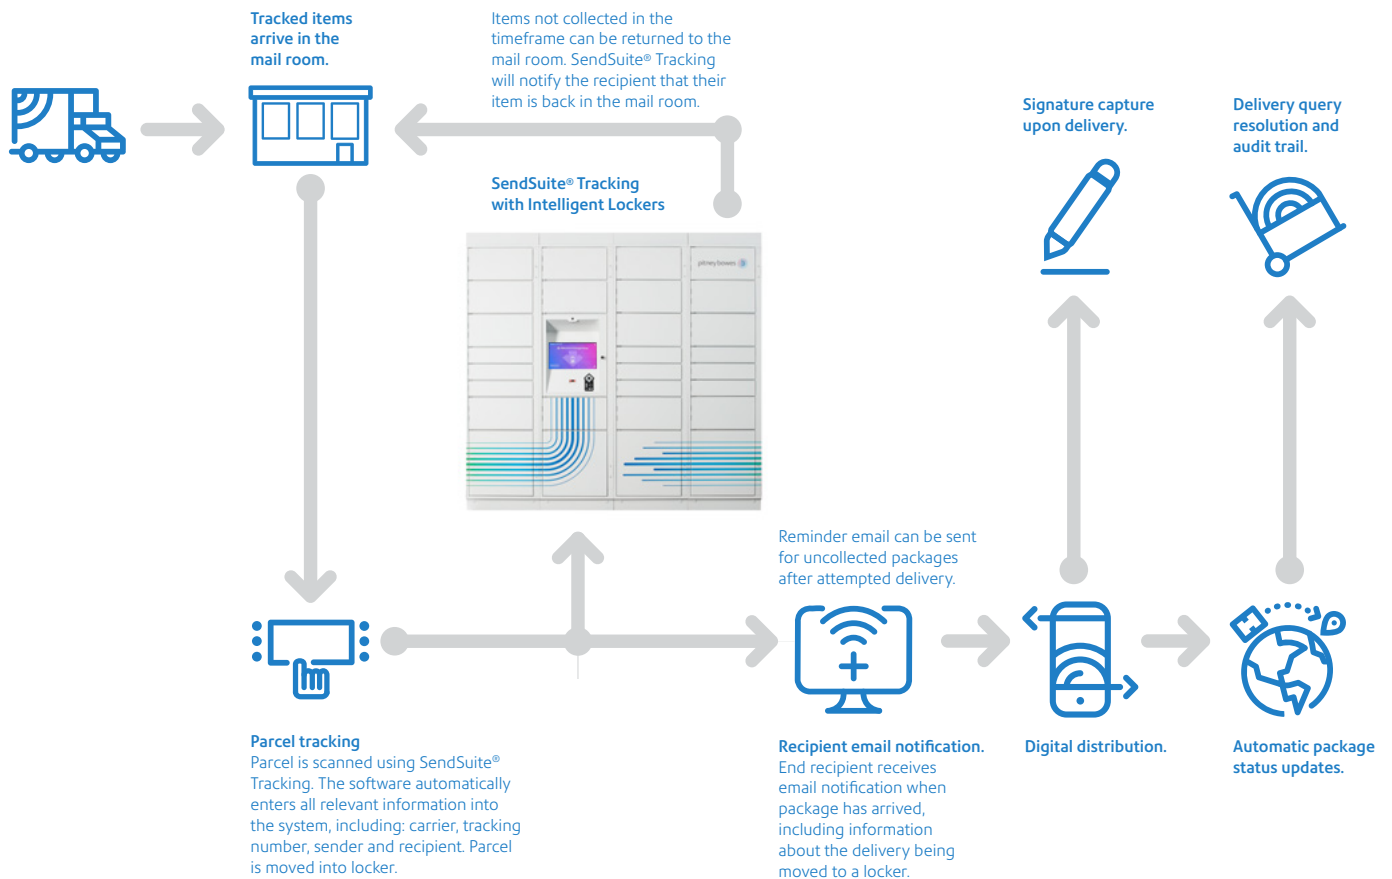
Tracked items arrive in the mail room.

Items not collected in the timeframe can be returned to the mail room. SendSuite® Tracking will notify the recipient that their item is back in the mail room.

SendSuite® Tracking with Intelligent Lockers

pitney bowes

Signature capture upon delivery.

Delivery query resolution and audit trail.

Reminder email can be sent for uncollected packages after attempted delivery.

Parcel tracking
Parcel is scanned using SendSuite® Tracking. The software automatically enters all relevant information into the system, including: carrier, tracking number, sender and recipient. Parcel is moved into locker.

Recipient email notification.
End recipient receives email notification when package has arrived, including information about the delivery being moved to a locker.

Digital distribution.

Automatic package status updates.